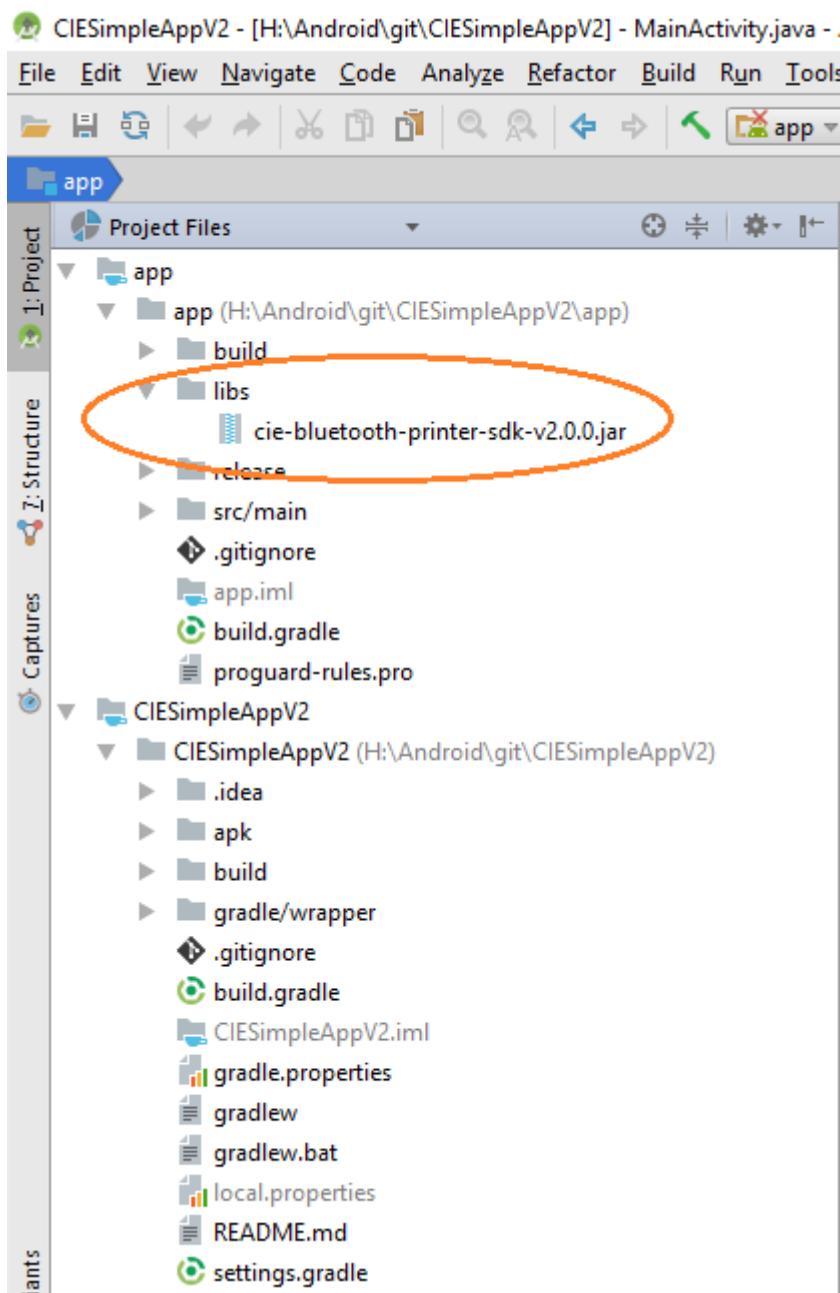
CIESimpleAppV2 - [H:\Android\git\CIESimpleAppV2] - MainActivity.java -

File Edit View Navigate Code Analyze Refactor Build Run Tools

app

app

Project Files

1: Project

7: Structure

Captures

app
app (H:\Android\git\CIESimpleAppV2\app)
build
libs
cie-bluetooth-printer-sdk-v2.0.0.jar
release
src/main
.gitignore
app.iml
build.gradle
proguard-rules.pro
CIESimpleAppV2
CIESimpleAppV2 (H:\Android\git\CIESimpleAppV2)
.idea
apk
build
gradle/wrapper
.gitignore
build.gradle
CIESimpleAppV2.iml
gradle.properties
gradlew
gradlew.bat
local.properties
README.md
settings.gradle

iants